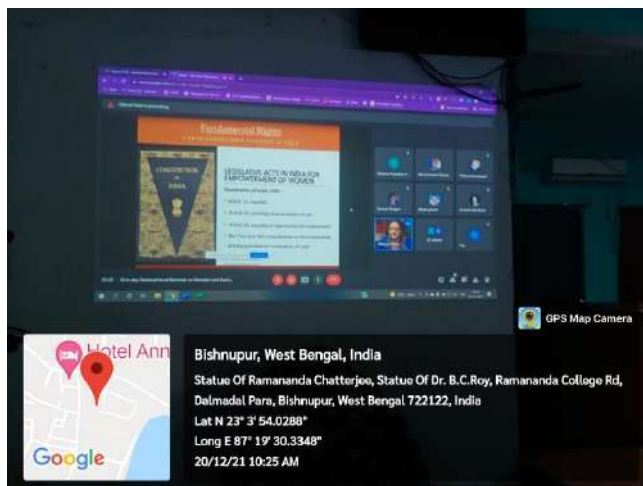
Fundamental Rights

CONSTITUTION OF INDIA

LEGISLATIVE ACTS IN INDIA FOR EMPOWERMENT OF WOMEN

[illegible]

GPS Map Camera

Hotel Ann

Google

Bishnupur, West Bengal, India

Statue Of Ramananda Chatterjee, Statue Of Dr. B.C.Roy, Ramananda College Rd, Dalmadal Para, Bishnupur, West Bengal 722122, India

Lat N 23° 3' 54.0288"

Long E 87° 19' 30.3348"

20/12/21 10:25 AM